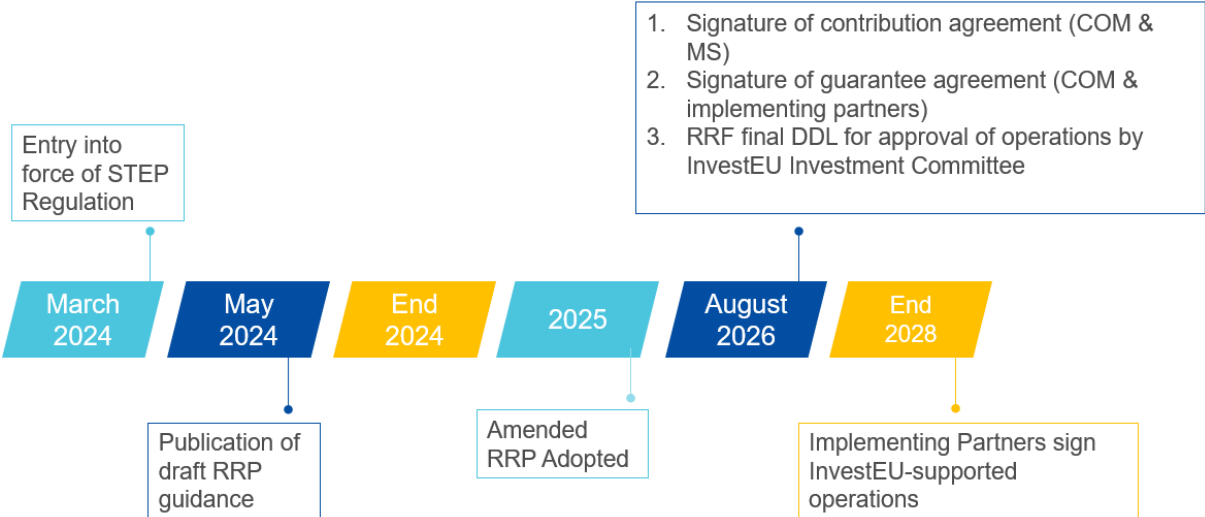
Entry into force of STEP Regulation

March 2024

May 2024

Publication of draft RRP guidance

End 2024

2025

Amended RRP Adopted

1. Signature of contribution agreement (COM & MS)
2. Signature of guarantee agreement (COM & implementing partners)
3. RRF final DDL for approval of operations by InvestEU Investment Committee

August 2026

End 2028

Implementing Partners sign InvestEU-supported operations